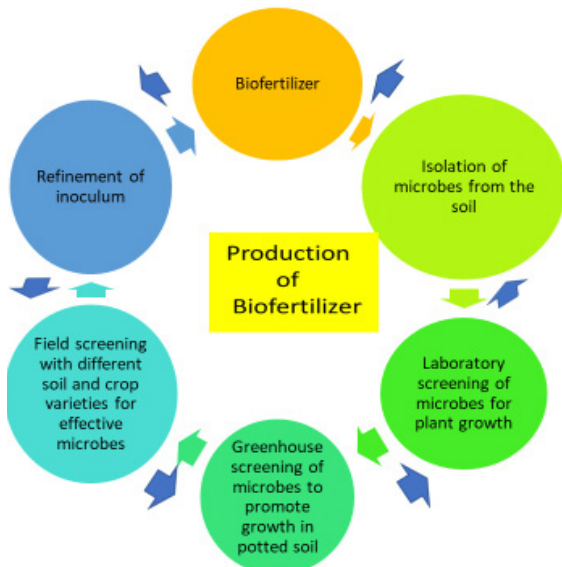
Biofertilizer

Isolation of microbes from the soil

Laboratory screening of microbes for plant growth

Greenhouse screening of microbes to promote growth in potted soil

Field screening with different soil and crop varieties for effective microbes

Refinement of inoculum

Production of Biofertilizer